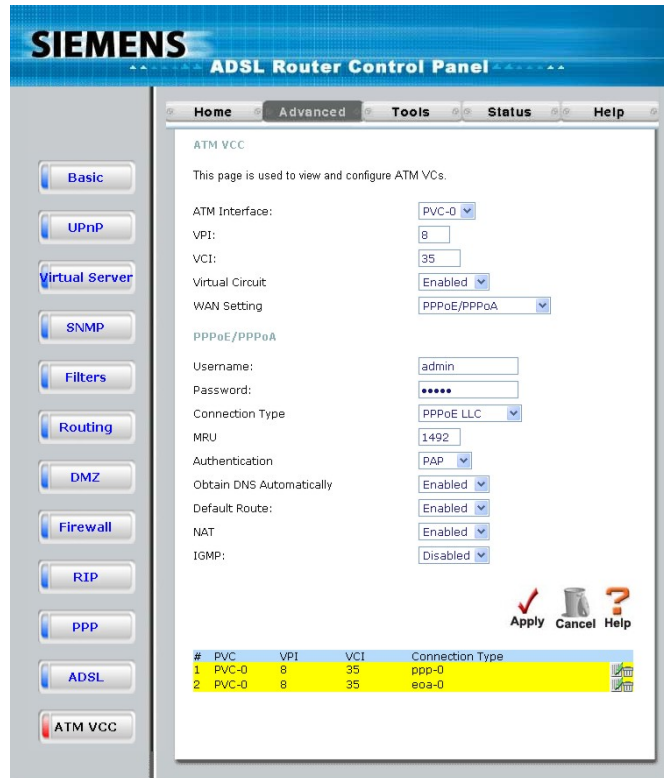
SIEMENS
ADSL Router Control Panel

Home Advanced Tools Status Help

Basic
UPnP
Virtual Server
SNMP
Filters
Routing
DMZ
Firewall
RIP
PPP
ADSL
ATM VCC

ATM VCC

This page is used to view and configure ATM VCs.

ATM Interface: PVC-0
VPI: 8
VCI: 35
Virtual Circuit Enabled
WAN Setting PPPoE/PPPoA

PPPoE/PPPoA

Username: admin
Password: •••••
Connection Type PPPoE LLC
MRU 1492
Authentication PAP
Obtain DNS Automatically Enabled
Default Route: Enabled
NAT Enabled
IGMP: Disabled

Apply Cancel Help

| # | PVC | VPI | VCI | Connection Type |
|---|---|---|---|---|
| 1 | PVC-0 | 8 | 35 | ppp-0 |
| 2 | PVC-0 | 8 | 35 | eoa-0 |